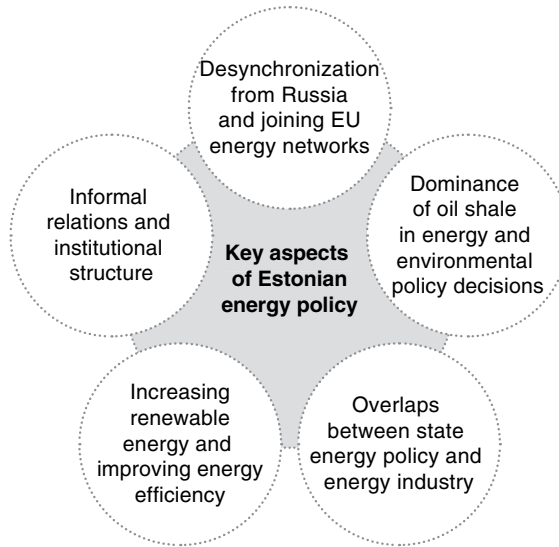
Key aspects of Estonian energy policy

Desynchronization from Russia and joining EU energy networks

Dominance of oil shale in energy and environmental policy decisions

Overlaps between state energy policy and energy industry

Increasing renewable energy and improving energy efficiency

Informal relations and institutional structure